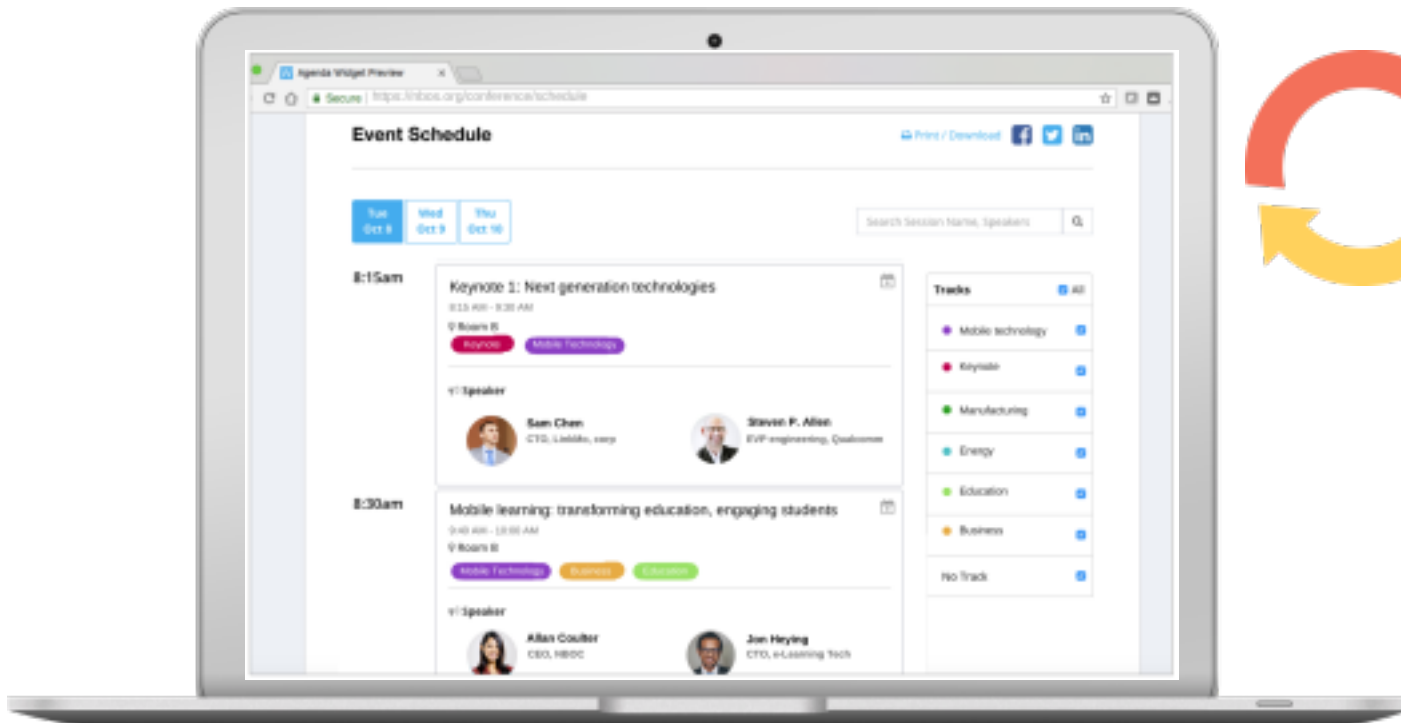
Agenda Widget Preview

Secure | https://nbos.org/conference/schedule

Event Schedule

Print / Download

Tue Oct 8

Wed Oct 9

Thu Oct 10

Search Session Name, Speakers

8:15am

Keynote 1: Next generation technologies

8:15 AM - 9:30 AM

Room B

Keynote

Mobile Technology

Speaker

Sam Chen
CTO, Linkido, corp

Steven P. Allen
EVP engineering, Qualcomm

8:30am

Mobile learning: transforming education, engaging students

9:40 AM - 10:00 AM

Room B

Mobile Technology

Business

Education

Speaker

Allan Coulter
CEO, NBOC

Jon Heying
CTO, e-Learning Tech

Tracks

All

Mobile technology

Keynote

Manufacturing

Energy

Education

Business

No Track